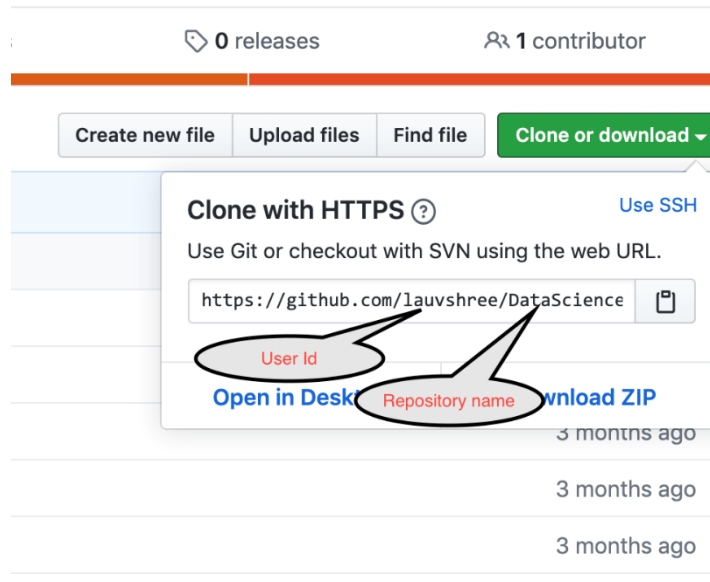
0 releases

1 contributor

Create new file

Upload files

Find file

Clone or download

Clone with HTTPS

Use SSH

Use Git or checkout with SVN using the web URL.

https://github.com/lauvshree/DataScience

User Id

Open in Deskt

Repository name

wnload ZIP

3 months ago

3 months ago

3 months ago